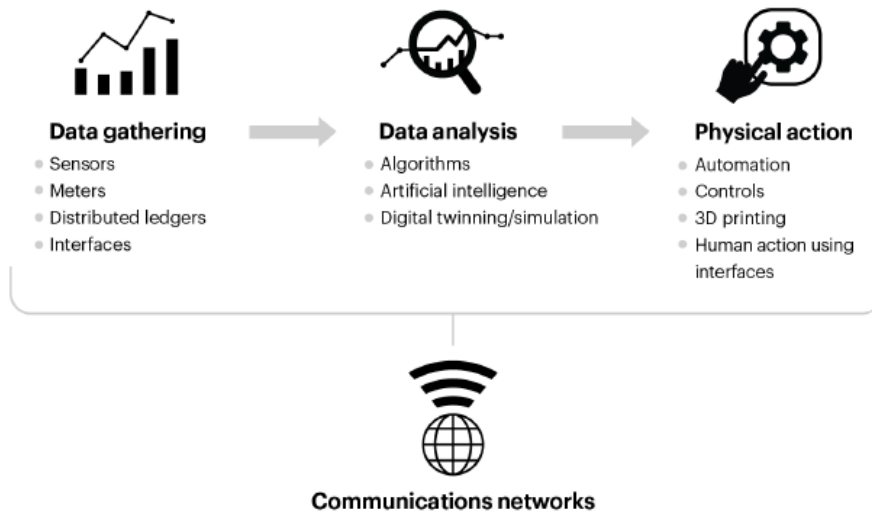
Data gathering
- Sensors
- Meters
- Distributed ledgers
- Interfaces

Data analysis
- Algorithms
- Artificial intelligence
- Digital twinning/simulation

Physical action
- Automation
- Controls
- 3D printing
- Human action using interfaces

Communications networks